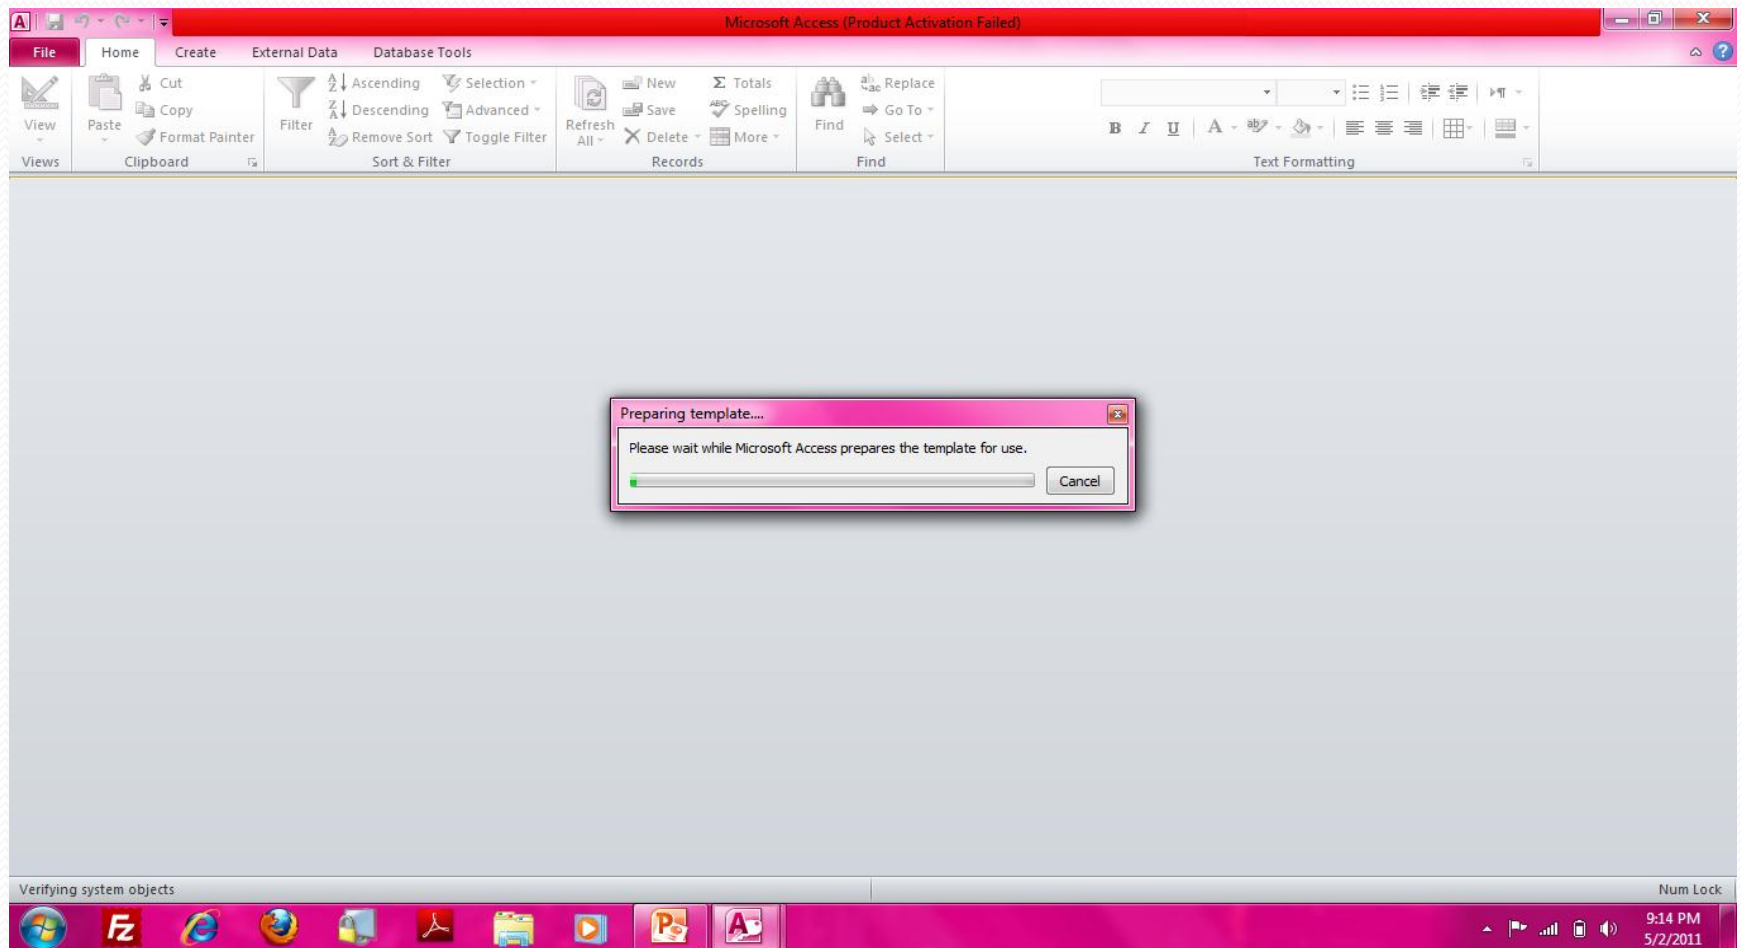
Microsoft Access (Product Activation Failed)

File Home Create External Data Database Tools

View
Views

Paste
Cut
Copy
Format Painter
Clipboard

Filter
Ascending
Descending
Remove Sort
Selection
Advanced
Toggle Filter
Sort & Filter

Refresh All
New
Save
Delete
Totals
Spelling
More
Records

Find
Replace
Go To
Select
Find

B I U A
Text Formatting

Preparing template....

Please wait while Microsoft Access prepares the template for use.

Cancel

Verifying system objects

Num Lock

9:14 PM
5/2/2011